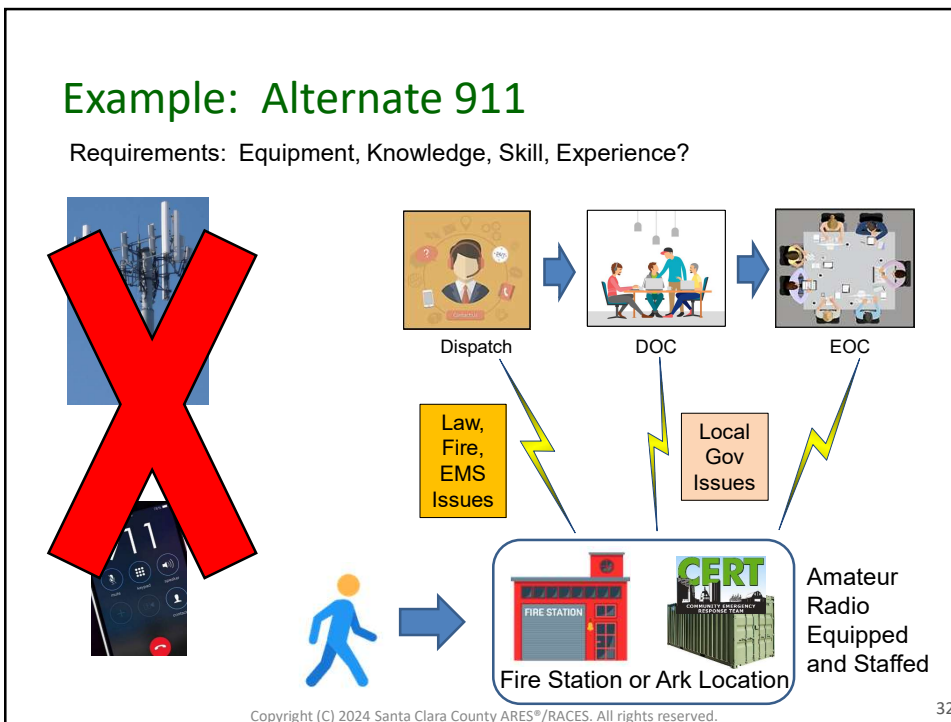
Example: Alternate 911

Requirements: Equipment, Knowledge, Skill, Experience?

Dispatch

DOC

EOC

Law, Fire, EMS Issues

Local Gov Issues

FIRE STATION

CERT

COMMUNITY EMERGENCY RESPONSE TEAM

Fire Station or Ark Location

Amateur Radio Equipped and Staffed

Copyright (C) 2024 Santa Clara County ARES®/RACES. All rights reserved.

32